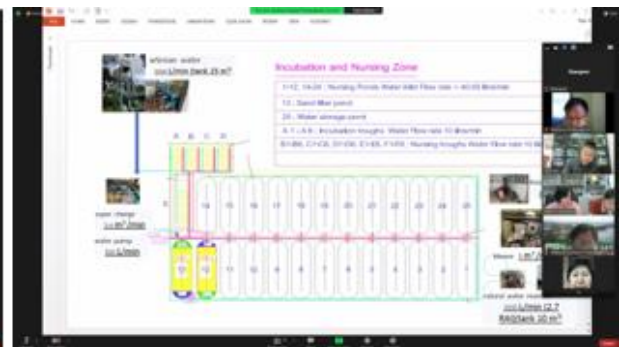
artesian water
---L/min tank 25 m³

Incubation and Nursing Zone

1-12, 14-24 : Nursing Ponds Water Inlet Flow rate = 40.03 lit/min

13 : Sand filter pond

25 : Water storage pond

A-1 - A-5 : Incubation troughs: Water flow rate 10 lit/min

B1-B6, C1-C6, D1-D6, E1-E6, F1-F6 : Nursing troughs Water flow rate 10 lit/min

A B C D E

14 15 16 17 18 19 20 21 22 23 24 25

11 12 10 9 8 7 6 5 4 3 2 1

water change
--- m³/days

water pump
---L/min

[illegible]

natural water
---L/min (2.7
RAS)tank 10 m³